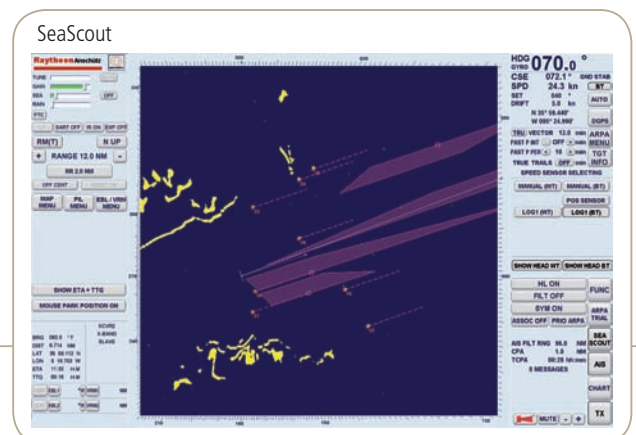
SeaScout

Raytheon Anschütz

TUNE
GAIN
SEA
RAIN
OFF
FTC

DART OFF
IR ON
EXP OFF

RM(T)
N UP
+
RANGE 12.0 NM
-
RR 2.0 NM
OFF CENT
MAP MENU
P/L MENU
EBL / VRM MENU

SHOW ETA + TTG
MOUSE PARK POSITION ON

BRG
DIST
LAT
LON
ETA
TTG

HDG GYRO
070.0 °
CSE 072.1 °
GND STAB
SPD 24.3 kn
BT
SET 040 °
DRIFT 5.0 kn
AUTO
N 35° 59.448'
W 005° 24.998'
DGPS
TRU VECTOR 12.0 min
ARPA MENU
FAST P INT OFF min
FAST P PER 10 min
TGT INFO
TRUE TRAILS OFF min
SPEED SENSOR SELECTING
MANUAL (WT)
MANUAL (BT)
POS SENSOR
LOG1 (WT)
LOG1 (BT)

SHOW HEAD WT
SHOW HEAD BT
HL ON
FUNC
FILT OFF
SYM ON
ARPA TRIAL
ASSOC OFF
PRIO ARPA
SEA SCOUT
AIS FILT RNG 96.0 NM
CPA 1.0 NM
TCPA 00:20 hh:mm
0 MESSAGES
AIS
CHART
MUTE
-
+
TX